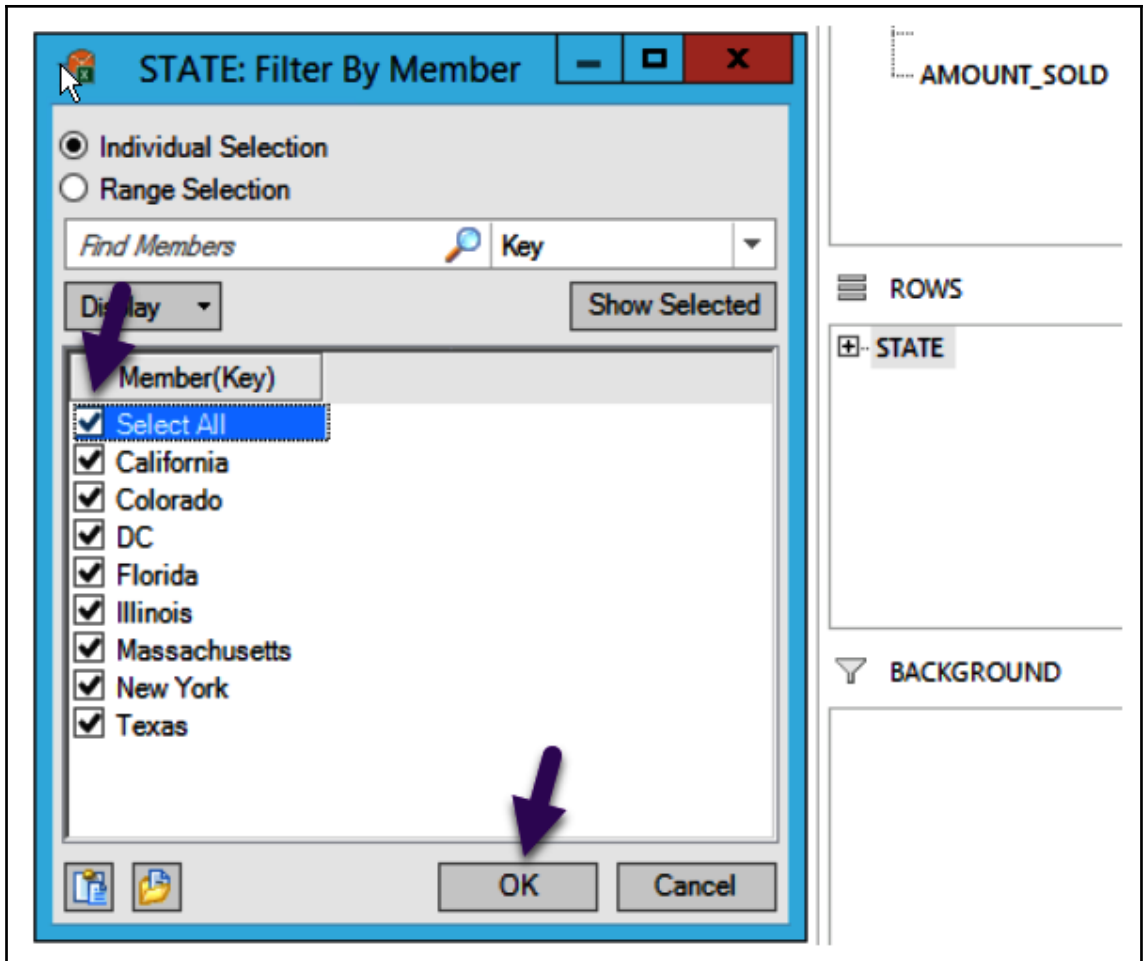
STATE: Filter By Member

Individual Selection
Range Selection

Find Members
Key

Display
Show Selected

Member(Key)
Select All
California
Colorado
DC
Florida
Illinois
Massachusetts
New York
Texas

OK
Cancel

AMOUNT_SOLD

ROWS
STATE

BACKGROUND